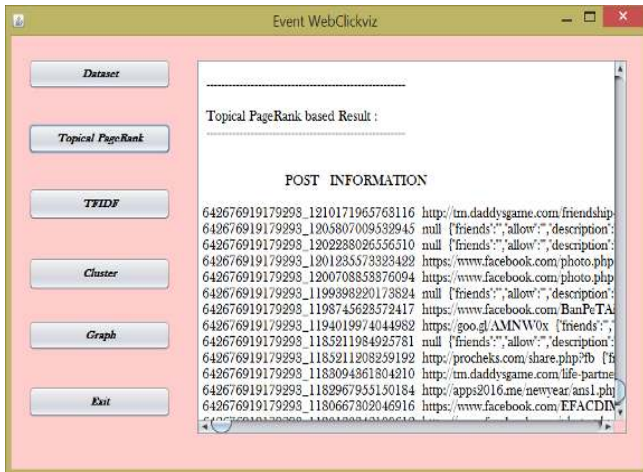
Event WebClickviz

Dataset

Topical PageRank

TFIDF

Cluster

Graph

Exit

--------------------------------------------------------

Topical PageRank based Result :

POST INFORMATION

642676919179293_1210171965768116 http://tm.daddysgame.com/friendship-
642676919179293_1205807009532945 null {'friends':'','allow':'','description':
642676919179293_1202288026556510 null {'friends':'','allow':'','description':
642676919179293_1201235573323422 https://www.facebook.com/photo.php
642676919179293_1200708853876094 https://www.facebook.com/photo.php
642676919179293_1199398220173824 null {'friends':'','allow':'','description':
642676919179293_1198745628572417 https://www.facebook.com/BanPeTA
642676919179293_1194019974044982 https://goo.gl/AMNW0x {'friends':'',
642676919179293_1185211984925781 null {'friends':'','allow':'','description':
642676919179293_1185211208259192 http://procheks.com/share.php?fb {'f
642676919179293_1183094361804210 http://tm.daddysgame.com/life-partne
642676919179293_1182967955150184 http://apps2016.me/newyear/ans1.ph
642676919179293_1180667302046916 https://www.facebook.com/EFACDIM